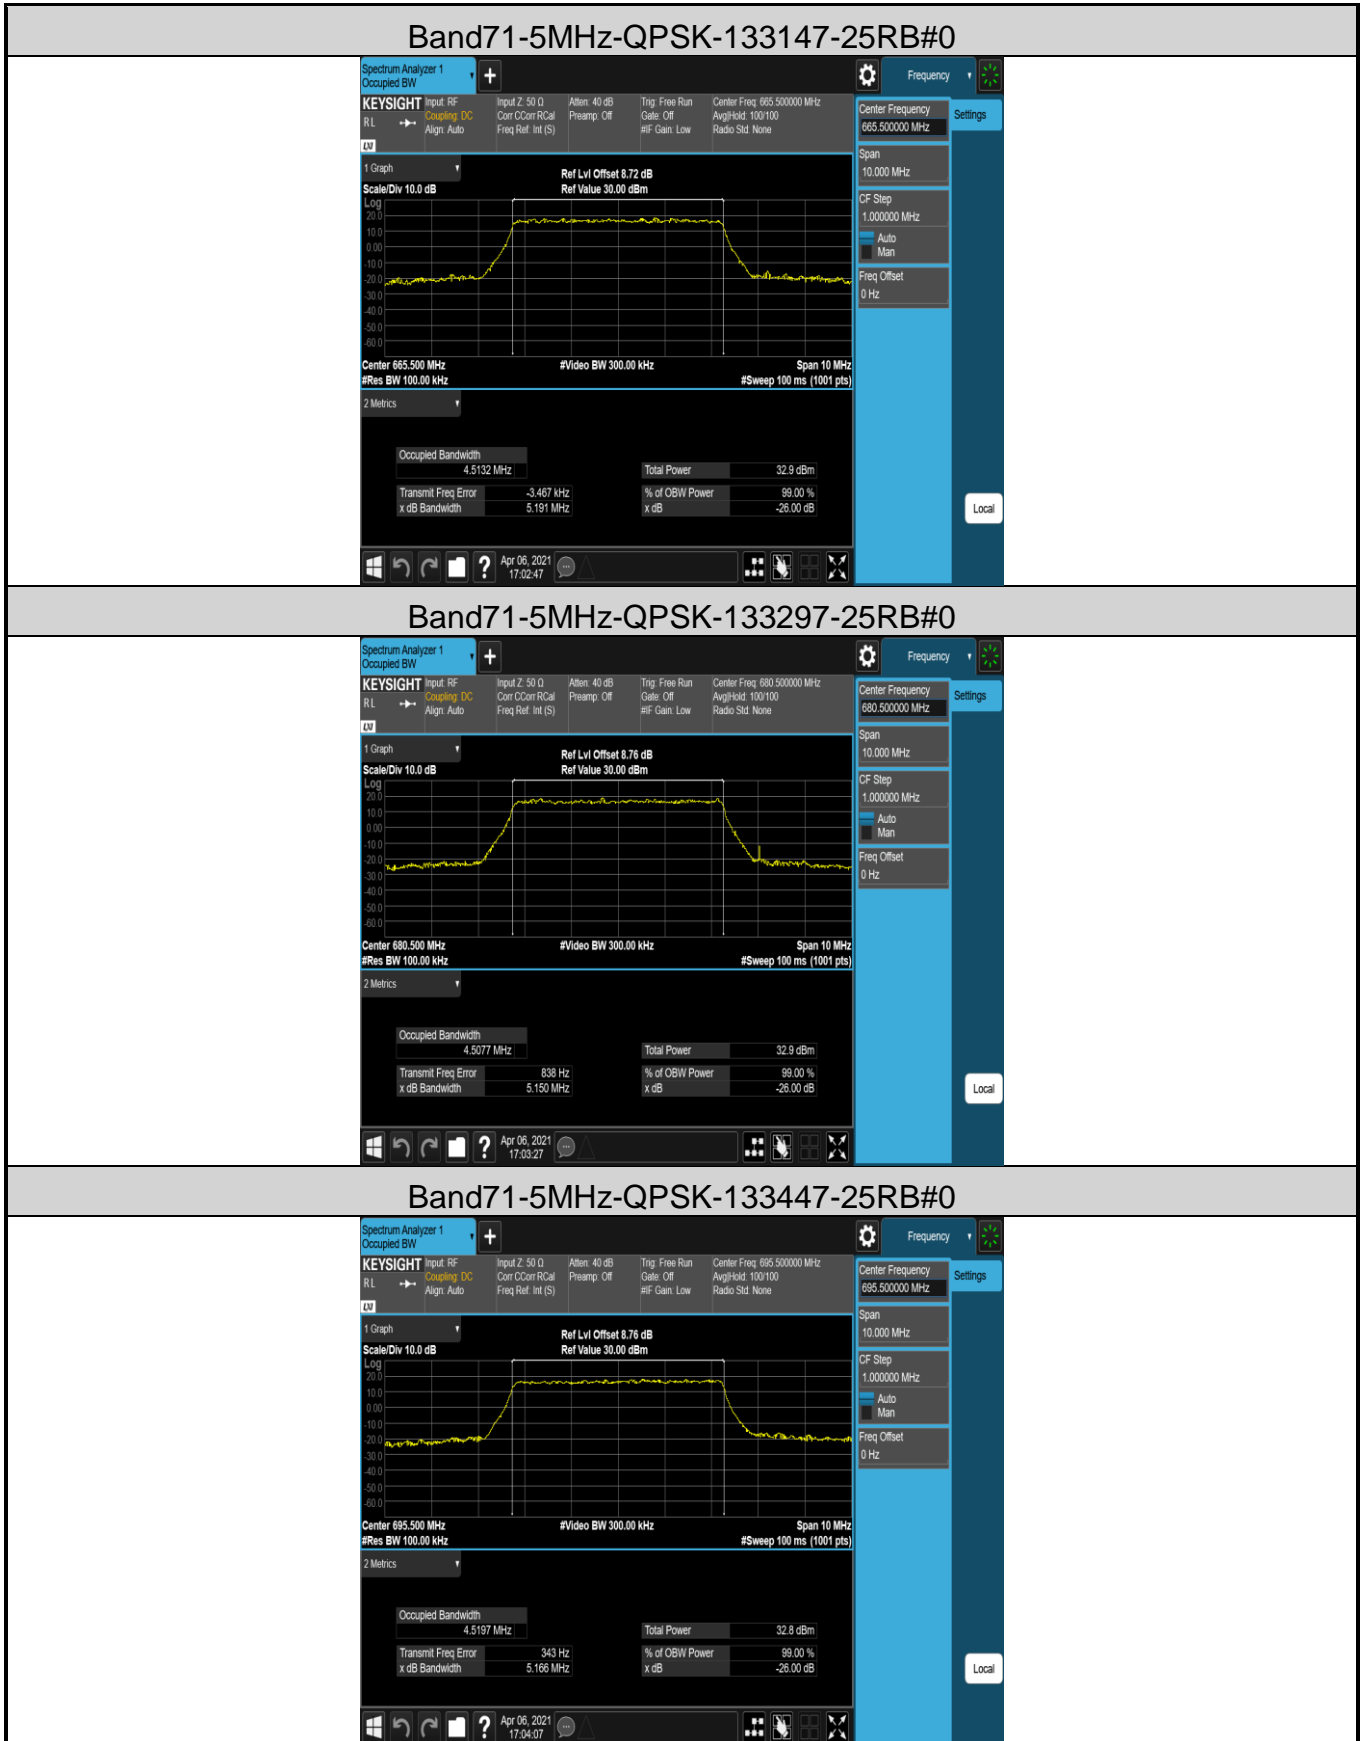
Band71-5MHz-QPSK-133147-25RB#0

Spectrum Analyzer 1
Occupied BW

Frequency

KEYSIGHT Input: RF Coupling: DC Align: Auto
Input Z: 50 Ω Corr CCorr RCal Freq Ref: Int (S)
Atten: 40 dB Preamp: Off
Trig: Free Run Gate: Off #IF Gain: Low
Center Freq: 665.500000 MHz Avg|Hold: 100/100 Radio Std: None

1 Graph
Scale/Div 10.0 dB
Log
Ref Lvl Offset 8.72 dB
Ref Value 30.00 dBm
20.0
10.0
0.00
-10.0
-20.0
-30.0
-40.0
-50.0
-60.0
Center 665.500 MHz
#Res BW 100.00 kHz
#Video BW 300.00 kHz
Span 10 MHz
#Sweep 100 ms (1001 pts)

2 Metrics
Occupied Bandwidth
4.5132 MHz
Total Power 32.9 dBm
Transmit Freq Error -3.467 kHz
% of OBW Power 99.00 %
x dB Bandwidth 5.191 MHz
x dB -26.00 dB

Center Frequency
665.500000 MHz
Settings
Span
10.000 MHz
CF Step
1.000000 MHz
Auto
Man
Freq Offset
0 Hz
Local

Apr 06, 2021
17:02:47

Band71-5MHz-QPSK-133297-25RB#0

Spectrum Analyzer 1
Occupied BW

Frequency

KEYSIGHT Input: RF Coupling: DC Align: Auto
Input Z: 50 Ω Corr CCorr RCal Freq Ref: Int (S)
Atten: 40 dB Preamp: Off
Trig: Free Run Gate: Off #IF Gain: Low
Center Freq: 680.500000 MHz Avg|Hold: 100/100 Radio Std: None

1 Graph
Scale/Div 10.0 dB
Log
Ref Lvl Offset 8.76 dB
Ref Value 30.00 dBm
20.0
10.0
0.00
-10.0
-20.0
-30.0
-40.0
-50.0
-60.0
Center 680.500 MHz
#Res BW 100.00 kHz
#Video BW 300.00 kHz
Span 10 MHz
#Sweep 100 ms (1001 pts)

2 Metrics
Occupied Bandwidth
4.5077 MHz
Total Power 32.9 dBm
Transmit Freq Error 838 Hz
% of OBW Power 99.00 %
x dB Bandwidth 5.150 MHz
x dB -26.00 dB

Center Frequency
680.500000 MHz
Settings
Span
10.000 MHz
CF Step
1.000000 MHz
Auto
Man
Freq Offset
0 Hz
Local

Apr 06, 2021
17:03:27

Band71-5MHz-QPSK-133447-25RB#0

Spectrum Analyzer 1
Occupied BW

Frequency

KEYSIGHT Input: RF Coupling: DC Align: Auto
Input Z: 50 Ω Corr CCorr RCal Freq Ref: Int (S)
Atten: 40 dB Preamp: Off
Trig: Free Run Gate: Off #IF Gain: Low
Center Freq: 695.500000 MHz Avg|Hold: 100/100 Radio Std: None

1 Graph
Scale/Div 10.0 dB
Log
Ref Lvl Offset 8.76 dB
Ref Value 30.00 dBm
20.0
10.0
0.00
-10.0
-20.0
-30.0
-40.0
-50.0
-60.0
Center 695.500 MHz
#Res BW 100.00 kHz
#Video BW 300.00 kHz
Span 10 MHz
#Sweep 100 ms (1001 pts)

2 Metrics
Occupied Bandwidth
4.5197 MHz
Total Power 32.8 dBm
Transmit Freq Error 343 Hz
% of OBW Power 99.00 %
x dB Bandwidth 5.166 MHz
x dB -26.00 dB

Center Frequency
695.500000 MHz
Settings
Span
10.000 MHz
CF Step
1.000000 MHz
Auto
Man
Freq Offset
0 Hz
Local

Apr 06, 2021
17:04:07